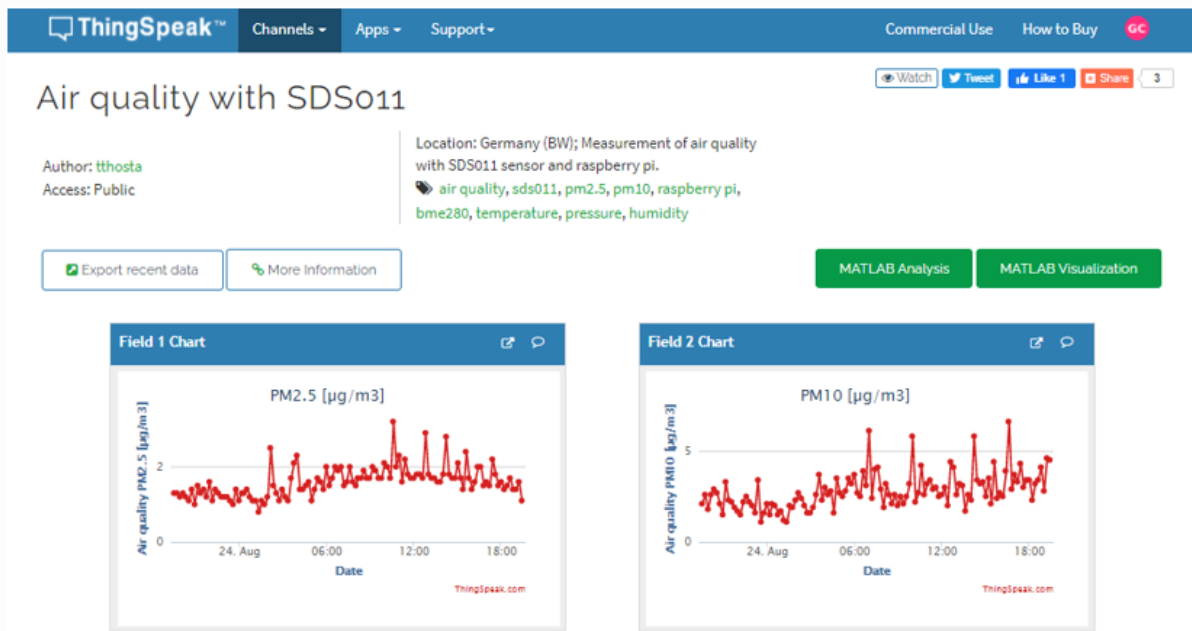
ThingSpeak™ Channels ▾ Apps ▾ Support ▾ Commercial Use How to Buy GC

Watch Tweet Like 1 Share 3

Air quality with SDS011

Author: tthosta
Access: Public

Location: Germany (BW); Measurement of air quality with SDS011 sensor and raspberry pi.
air quality, sds011, pm2.5, pm10, raspberry pi, bme280, temperature, pressure, humidity

Export recent data
More Information
MATLAB Analysis
MATLAB Visualization

Field 1 Chart

PM2.5 [µg/m3]

Air quality PM2.5 [µg/m3]

2
0

24. Aug 06:00 12:00 18:00

Date

ThingSpeak.com

Field 2 Chart

PM10 [µg/m3]

Air quality PM10 [µg/m3]

5
0

24. Aug 06:00 12:00 18:00

Date

ThingSpeak.com